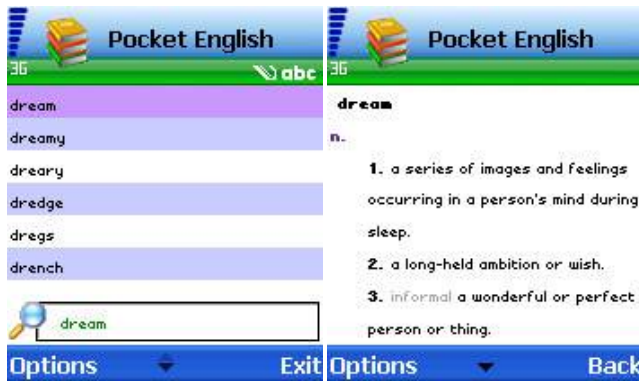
Pocket English
3G
abc
dream
dreamy
dreary
dredge
dregs
drench
dream
Options
Exit

Pocket English
3G
dream
n.
1. a series of images and feelings occurring in a person's mind during sleep.
2. a long-held ambition or wish.
3. informal a wonderful or perfect person or thing.
Options
Back